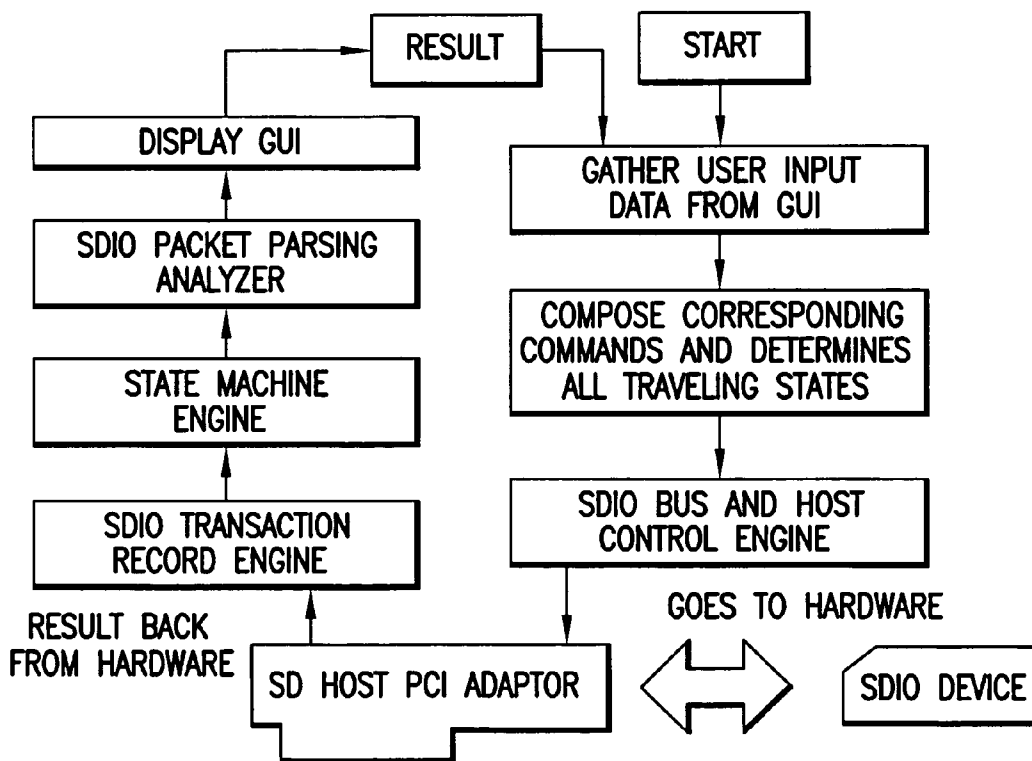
RESULT

START

DISPLAY GUI

GATHER USER INPUT DATA FROM GUI

SDIO PACKET PARSING ANALYZER

COMPOSE CORRESPONDING COMMANDS AND DETERMINES ALL TRAVELING STATES

STATE MACHINE ENGINE

SDIO BUS AND HOST CONTROL ENGINE

SDIO TRANSACTION RECORD ENGINE

GOES TO HARDWARE

RESULT BACK FROM HARDWARE

SD HOST PCI ADAPTOR

SDIO DEVICE